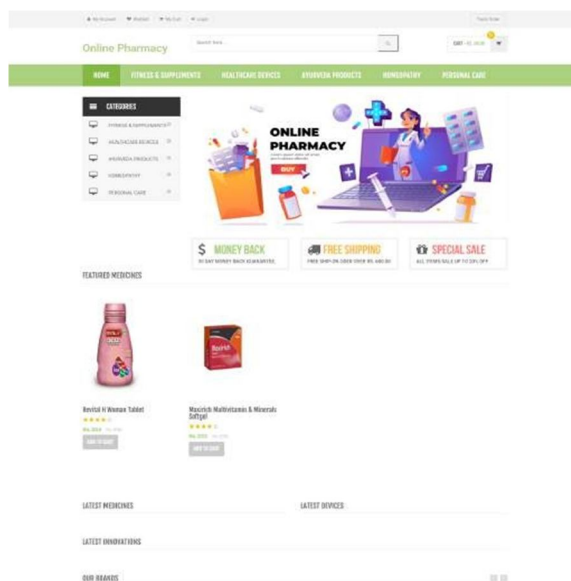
My Account | Wishlist | My Cart | Login

Track Order

Online Pharmacy

Search here...

CART - RS. 00.00

HOME | FITNESS & SUPPLEMENTS | HEALTHCARE DEVICES | AYURVEDA PRODUCTS | HOMEOPATHY | PERSONAL CARE

CATEGORIES

FITNESS & SUPPLEMENTS

HEALTHCARE DEVICES

AYURVEDA PRODUCTS

HOMEOPATHY

PERSONAL CARE

ONLINE PHARMACY

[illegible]

BUY

MONEY BACK
30 DAY MONEY BACK GUARANTEE

FREE SHIPPING
FREE SHIPPING ON ORDER OVER RS. 600.00

SPECIAL SALE
ALL ITEMS SALE UP TO 20% OFF

FEATURED MEDICINES

Revital H Woman Tablet
Rs. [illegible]
ADD TO CART

Maxirich Multivitamin & Minerals Softgel
Rs. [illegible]
ADD TO CART

LATEST MEDICINES

LATEST DEVICES

LATEST INNOVATIONS

OUR BRANDS